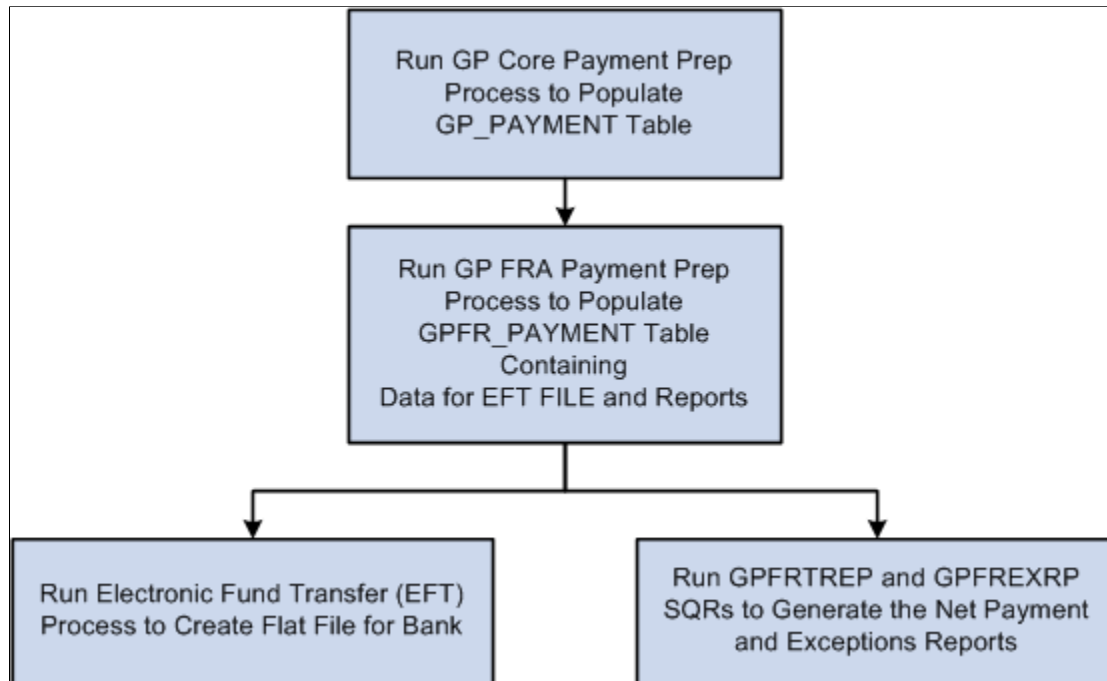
Run GP Core Payment Prep Process to Populate GP_PAYMENT Table

Run GP FRA Payment Prep Process to Populate GPFR_PAYMENT Table Containing Data for EFT FILE and Reports

Run Electronic Fund Transfer (EFT) Process to Create Flat File for Bank

Run GPFRTREP and GPFREXRP SQRs to Generate the Net Payment and Exceptions Reports